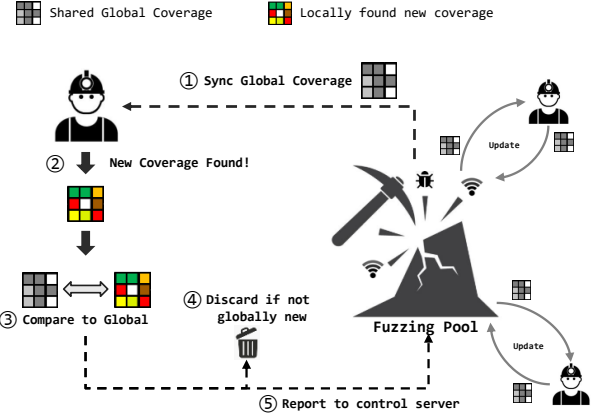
Shared Global Coverage

Locally found new coverage

① Sync Global Coverage

② New Coverage Found!

③ Compare to Global

④ Discard if not globally new

Update

Fuzzing Pool

Update

⑤ Report to control server